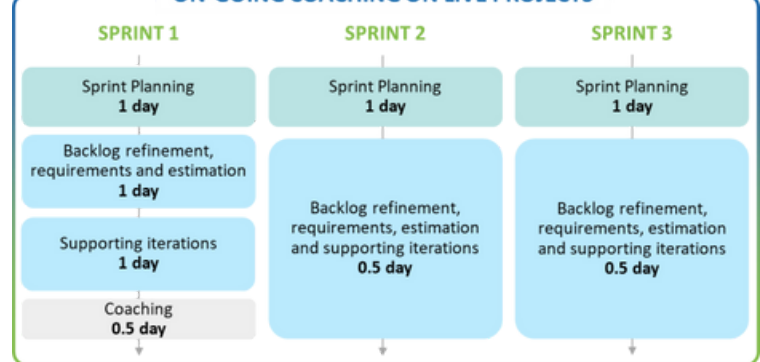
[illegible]

SPRINT 1

Sprint Planning
1 day

Backlog refinement, requirements and estimation
1 day

Supporting iterations
1 day

Coaching
0.5 day

SPRINT 2

Sprint Planning
1 day

Backlog refinement, requirements, estimation and supporting iterations
0.5 day

SPRINT 3

Sprint Planning
1 day

Backlog refinement, requirements, estimation and supporting iterations
0.5 day